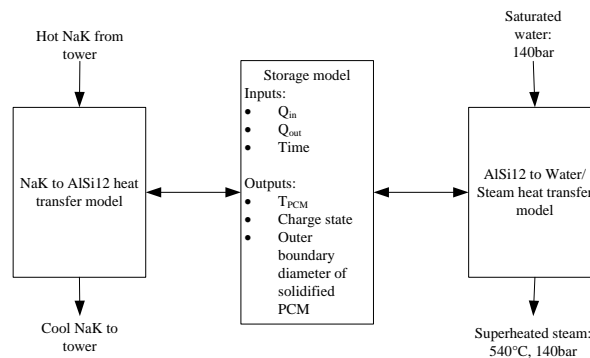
Hot NaK from tower

NaK to AlSi12 heat transfer model

Cool NaK to tower

Storage model
Inputs:
- $Q_{in}$
- $Q_{out}$
- Time

Outputs:
- $T_{PCM}$
- Charge state
- Outer boundary diameter of solidified PCM

Saturated water: 140bar

AlSi12 to Water/ Steam heat transfer model

Superheated steam: 540°C, 140bar